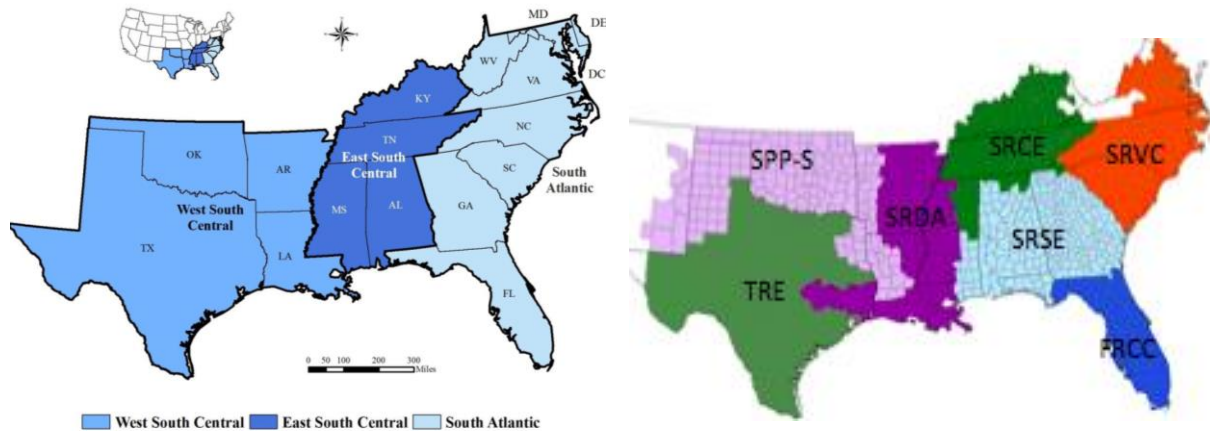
MD
DE
DC
WV
VA
KY
TN
NC
OK
AR
East South Central
SC
South Atlantic
West South Central
MS
AL
GA
TX
LA
FL
0 50 100 200 300 Miles

West South Central
East South Central
South Atlantic

SPP-S
SRCE
SRVC
SRDA
SRSE
TRE
FRCC